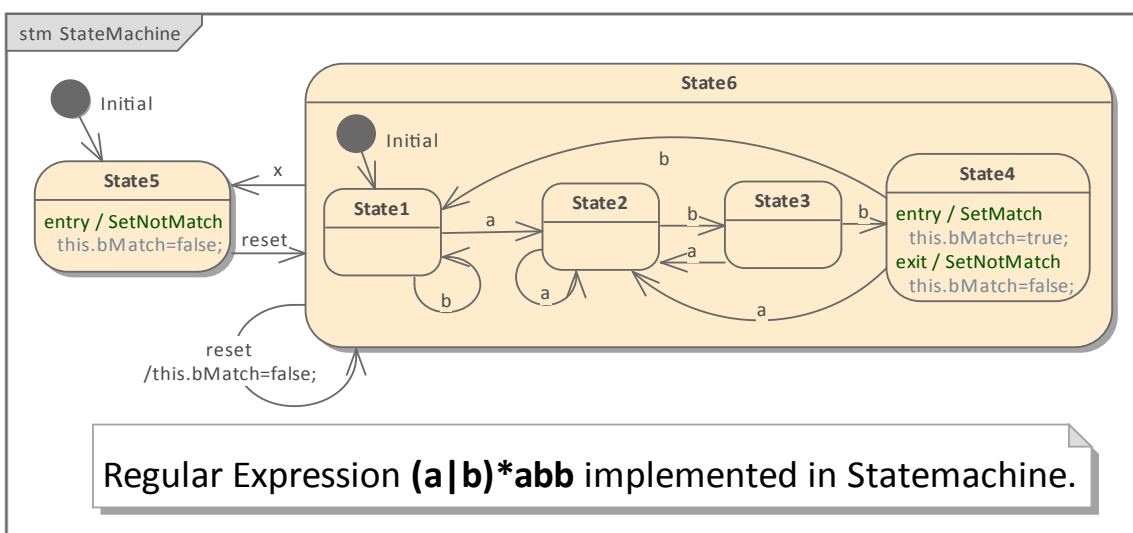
stm StateMachine

Initial

State5

entry / SetNotMatch
this.bMatch=false;

x

reset

State6

Initial

State1

a

b

State2

a

b

State3

a

b

State4

entry / SetMatch
this.bMatch=true;
exit / SetNotMatch
this.bMatch=false;

b

a

reset
/this.bMatch=false;

Regular Expression **(a|b)*abb** implemented in Statemachine.